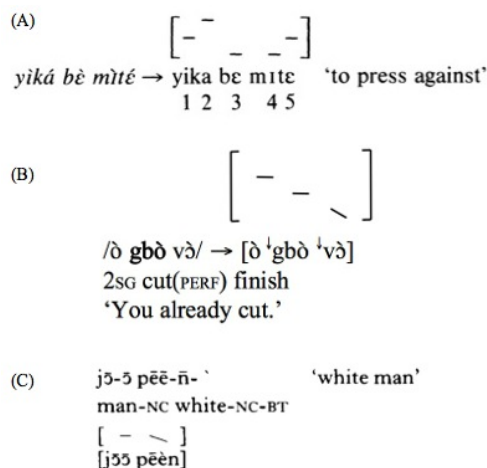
(A)

$\left[ - \bar{} \;\; \_ \;\; \_ \bar{} \right]$

*yìká bè mìtɛ́* → yika bɛ mɪtɛ 'to press against'
1 2 3 4 5

(B)

$\left[ - \;\; \_ \;\; \searrow \right]$

/ò **gbò** vɔ̀/ → [ò ꜜgbò ꜜvɔ̀]
2SG cut(PERF) finish
'You already cut.'

(C) jɔ̄-ɔ̄ pēē-n̄-ˋ 'white man'
man-NC white-NC-BT
[ – ⟍ ]
[jɔ̄ɔ̄ pēèn]